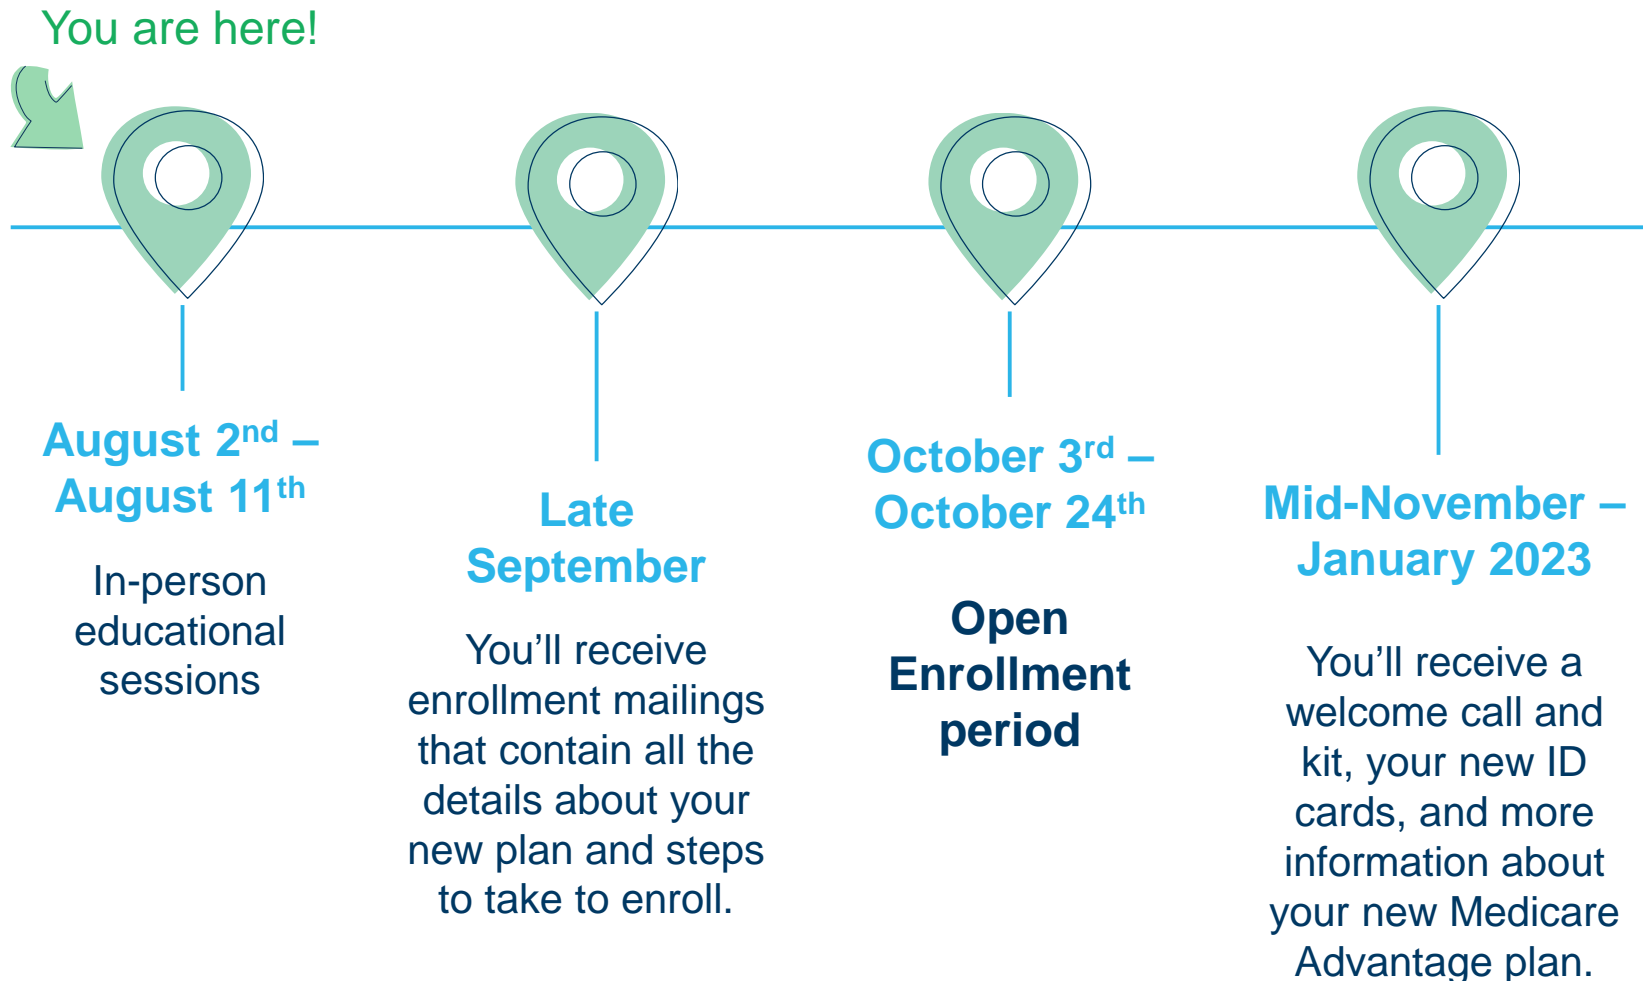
You are here!

August 2$^{nd}$ – August 11$^{th}$

In-person educational sessions

Late September

You’ll receive enrollment mailings that contain all the details about your new plan and steps to take to enroll.

October 3$^{rd}$ – October 24$^{th}$

Open Enrollment period

Mid-November – January 2023

You’ll receive a welcome call and kit, your new ID cards, and more information about your new Medicare Advantage plan.